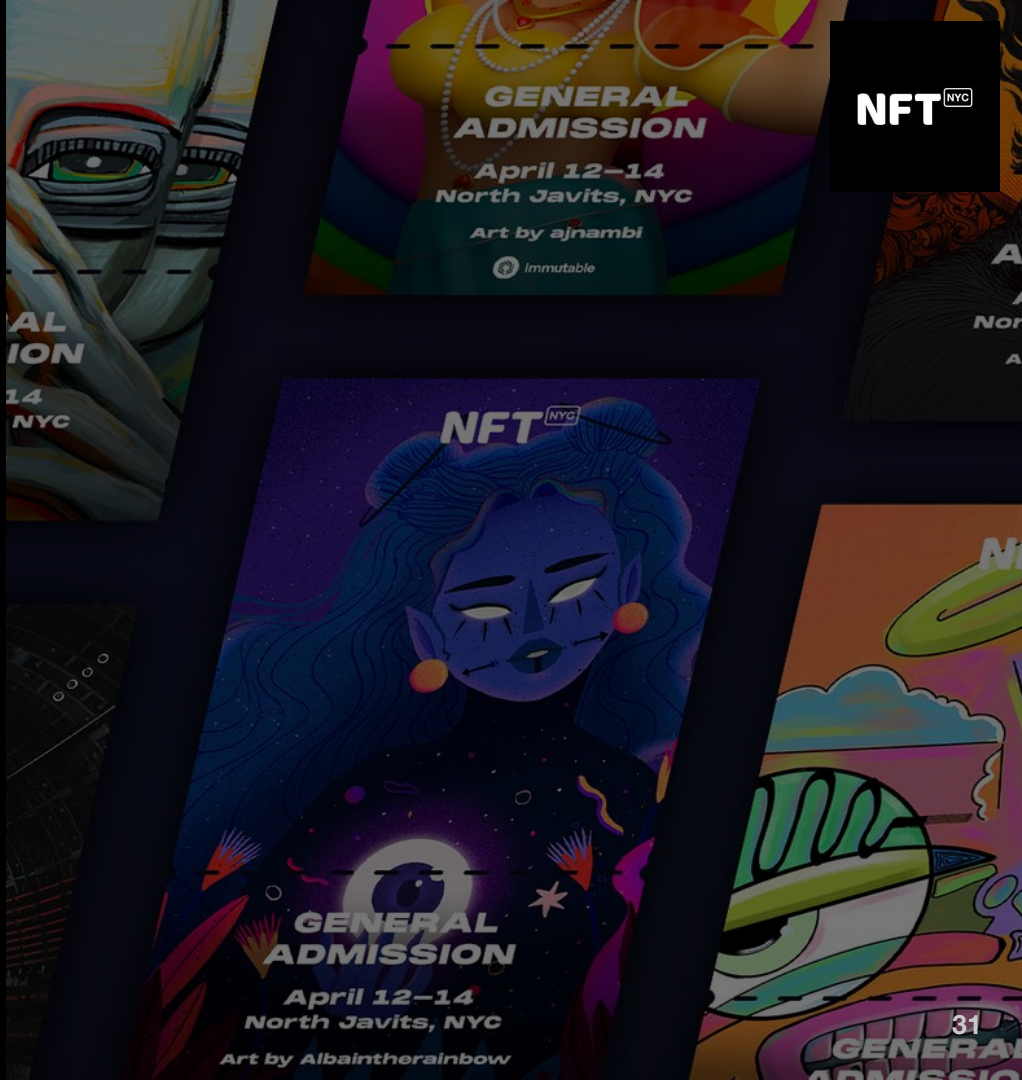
GENERAL ADMISSION
April 12–14
North Javits, NYC
Art by ajnambi
immutable

NFT NYC

AL
ION
14
NYC

A
Nor
A

NFT NYC

GENERAL ADMISSION
April 12–14
North Javits, NYC
Art by Albaintherainbow

N

GENERA
ADMISSIO

31